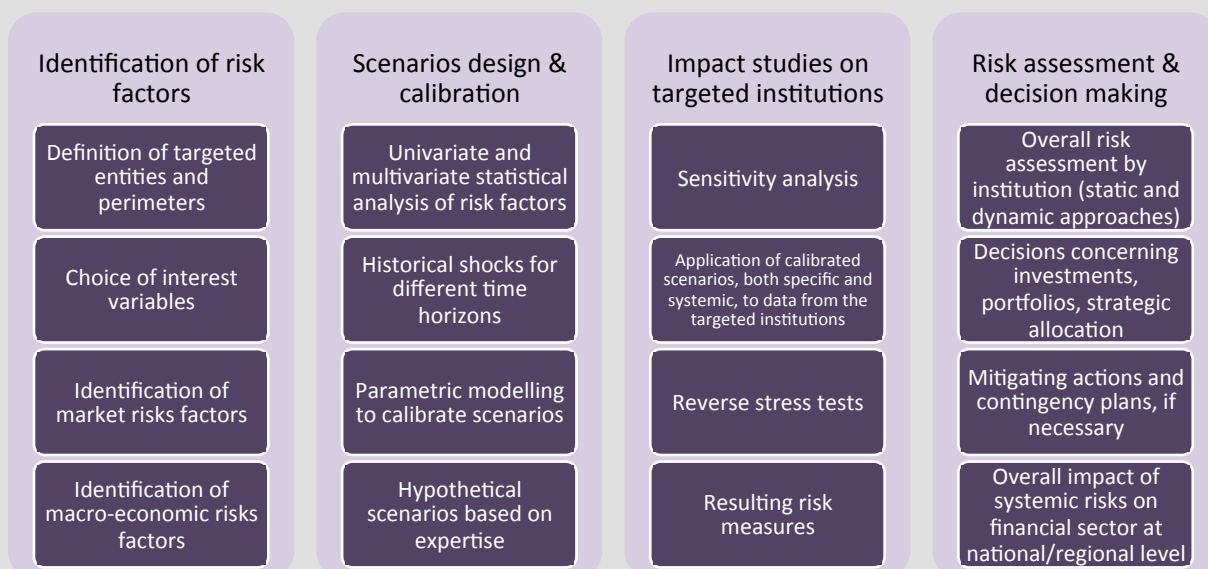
Identification of risk factors

Definition of targeted entities and perimeters

Choice of interest variables

Identification of market risks factors

Identification of macro-economic risks factors

Scenarios design & calibration

Univariate and multivariate statistical analysis of risk factors

Historical shocks for different time horizons

Parametric modelling to calibrate scenarios

Hypothetical scenarios based on expertise

Impact studies on targeted institutions

Sensitivity analysis

Application of calibrated scenarios, both specific and systemic, to data from the targeted institutions

Reverse stress tests

Resulting risk measures

Risk assessment & decision making

Overall risk assessment by institution (static and dynamic approaches)

Decisions concerning investments, portfolios, strategic allocation

Mitigating actions and contingency plans, if necessary

Overall impact of systemic risks on financial sector at national/regional level